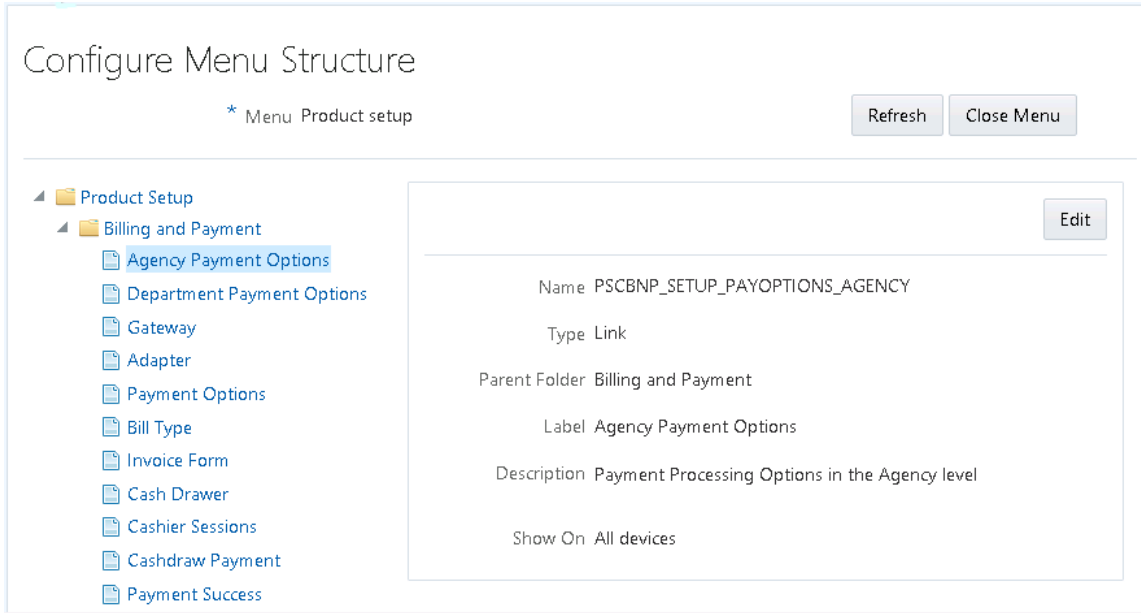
Configure Menu Structure

* Menu Product setup

Refresh Close Menu

Product Setup
Billing and Payment
Agency Payment Options
Department Payment Options
Gateway
Adapter
Payment Options
Bill Type
Invoice Form
Cash Drawer
Cashier Sessions
Cashdraw Payment
Payment Success

Edit

Name PSCBNP_SETUP_PAYOPTIONS_AGENCY

Type Link

Parent Folder Billing and Payment

Label Agency Payment Options

Description Payment Processing Options in the Agency level

Show On All devices